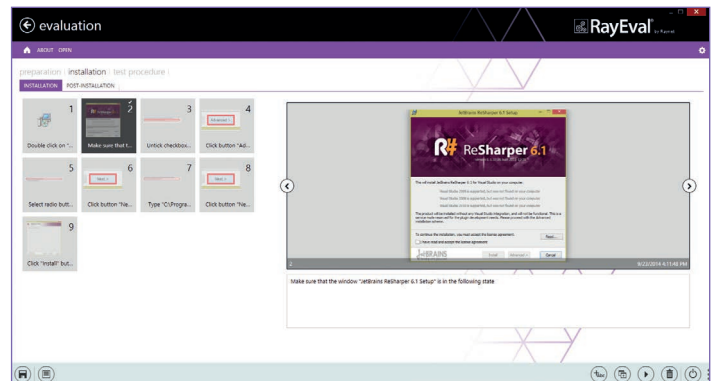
evaluation

RayEval by Raynet

ABOUT OPEN

preparation | installation | test procedure |

INSTALLATION POST-INSTALLATION

1
Double click on "...

2
Make sure that t...

3
Untick checkbox...

4
Advanced
Click button "Ad...

5
Select radio butt...

6
Next >
Click button "Ne...

7
Type "C:\Progra...

8
Next >
Click button "Ne...

9
Click "Install" but...

JetBrains ReSharper 6.1 Setup

R# ReSharper 6.1

This will install ReSharper into Visual Studio on your computer.

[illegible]

To continue the installation, you must accept the license agreement.

I have read and accept the license agreement

JetBRAINS

Install Advanced Cancel

2

9/23/2014 4:11:48 PM

Make sure that the window "JetBrains ReSharper 6.1 Setup" is in the following state